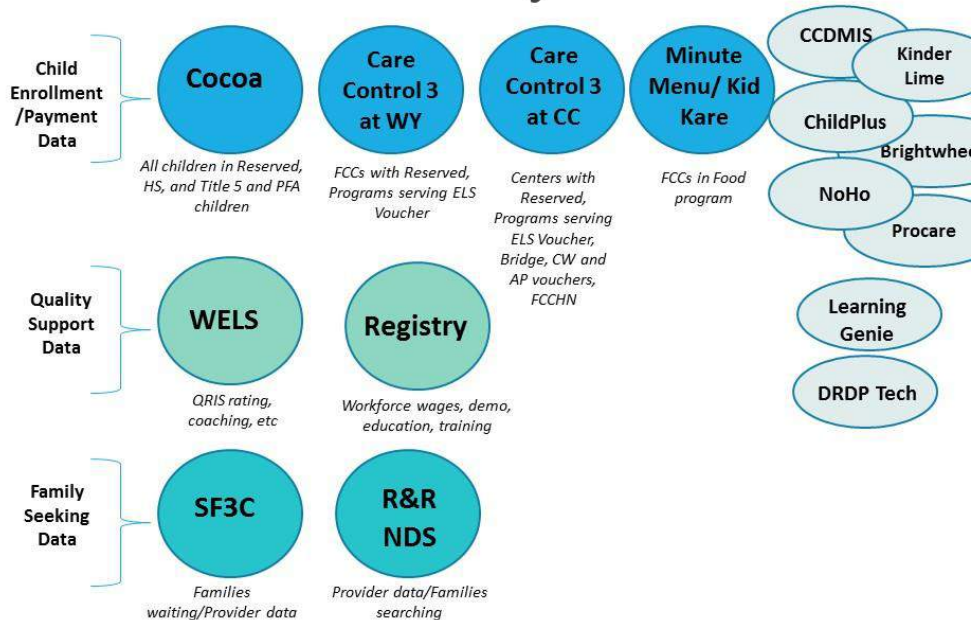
Child Enrollment /Payment Data

Cocoa

All children in Reserved, HS, and Title 5 and PFA children

Care Control 3 at WY

FCCs with Reserved, Programs serving ELS Voucher

Care Control 3 at CC

Centers with Reserved, Programs serving ELS Voucher, Bridge, CW and AP vouchers, FCCHN

Minute Menu/ Kid Kare

FCCs in Food program

CCDMIS

Kinder Lime

ChildPlus

Brightwhee

NoHo

Procare

Quality Support Data

WELS

QRIS rating, coaching, etc

Registry

Workforce wages, demo, education, training

Learning Genie

DRDP Tech

Family Seeking Data

SF3C

Families waiting/Provider data

R&R NDS

Provider data/Families searching